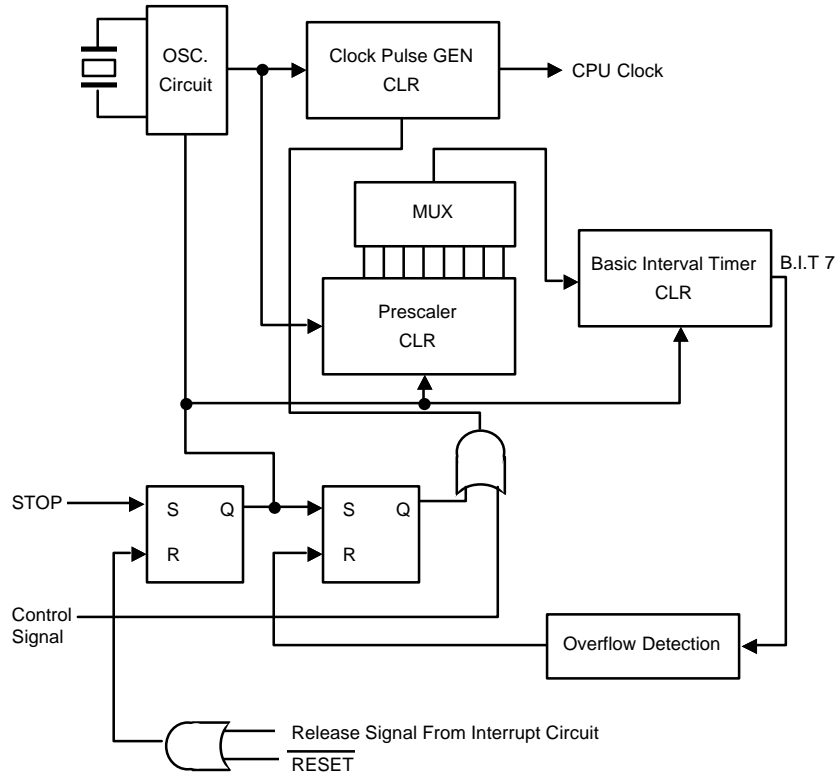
OSC. Circuit

Clock Pulse GEN
CLR

CPU Clock

MUX

Basic Interval Timer
CLR

B.I.T 7

Prescaler
CLR

STOP

S Q
R

S Q
R

Control Signal

Overflow Detection

Release Signal From Interrupt Circuit
$\overline{\text{RESET}}$